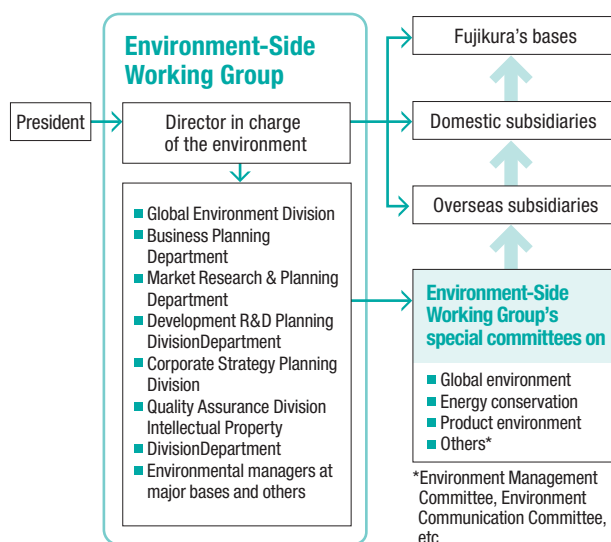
Environment-Side Working Group

President

Director in charge of the environment

Global Environment Division
Business Planning Department
Market Research & Planning Department
Development R&D Planning DivisionDepartment
Corporate Strategy Planning Division
Quality Assurance Division Intellectual Property
DivisionDepartment
Environmental managers at major bases and others

Fujikura's bases

Domestic subsidiaries

Overseas subsidiaries

Environment-Side Working Group's special committees on

Global environment
Energy conservation
Product environment
Others*

*Environment Management Committee, Environment Communication Committee, etc